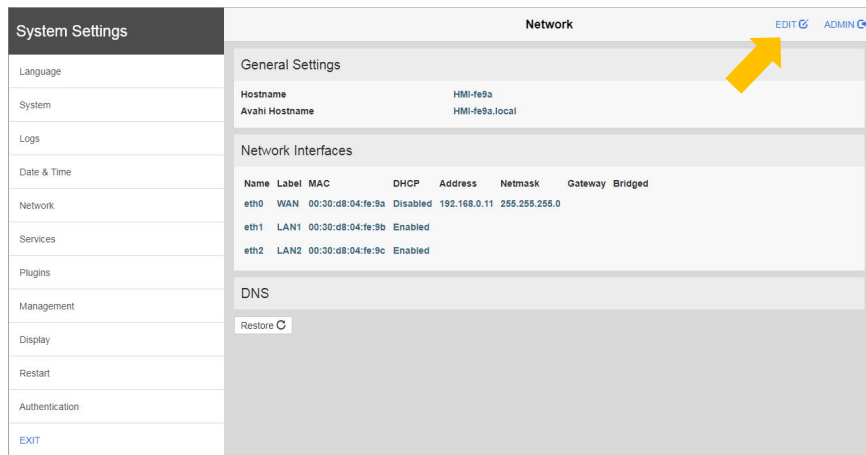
System Settings

Language

System

Logs

Date & Time

Network

Services

Plugins

Management

Display

Restart

Authentication

EXIT

Network

EDIT

ADMIN

General Settings

Hostname HMI-fe9a

Avahi Hostname HMI-fe9a.local

Network Interfaces

| Name | Label | MAC | DHCP | Address | Netmask | Gateway | Bridged |
|---|---|---|---|---|---|---|---|
| eth0 | WAN | 00:30:d8:04:fe:9a | Disabled | 192.168.0.11 | 255.255.255.0 | | |
| eth1 | LAN1 | 00:30:d8:04:fe:9b | Enabled | | | | |
| eth2 | LAN2 | 00:30:d8:04:fe:9c | Enabled | | | | |

DNS

Restore